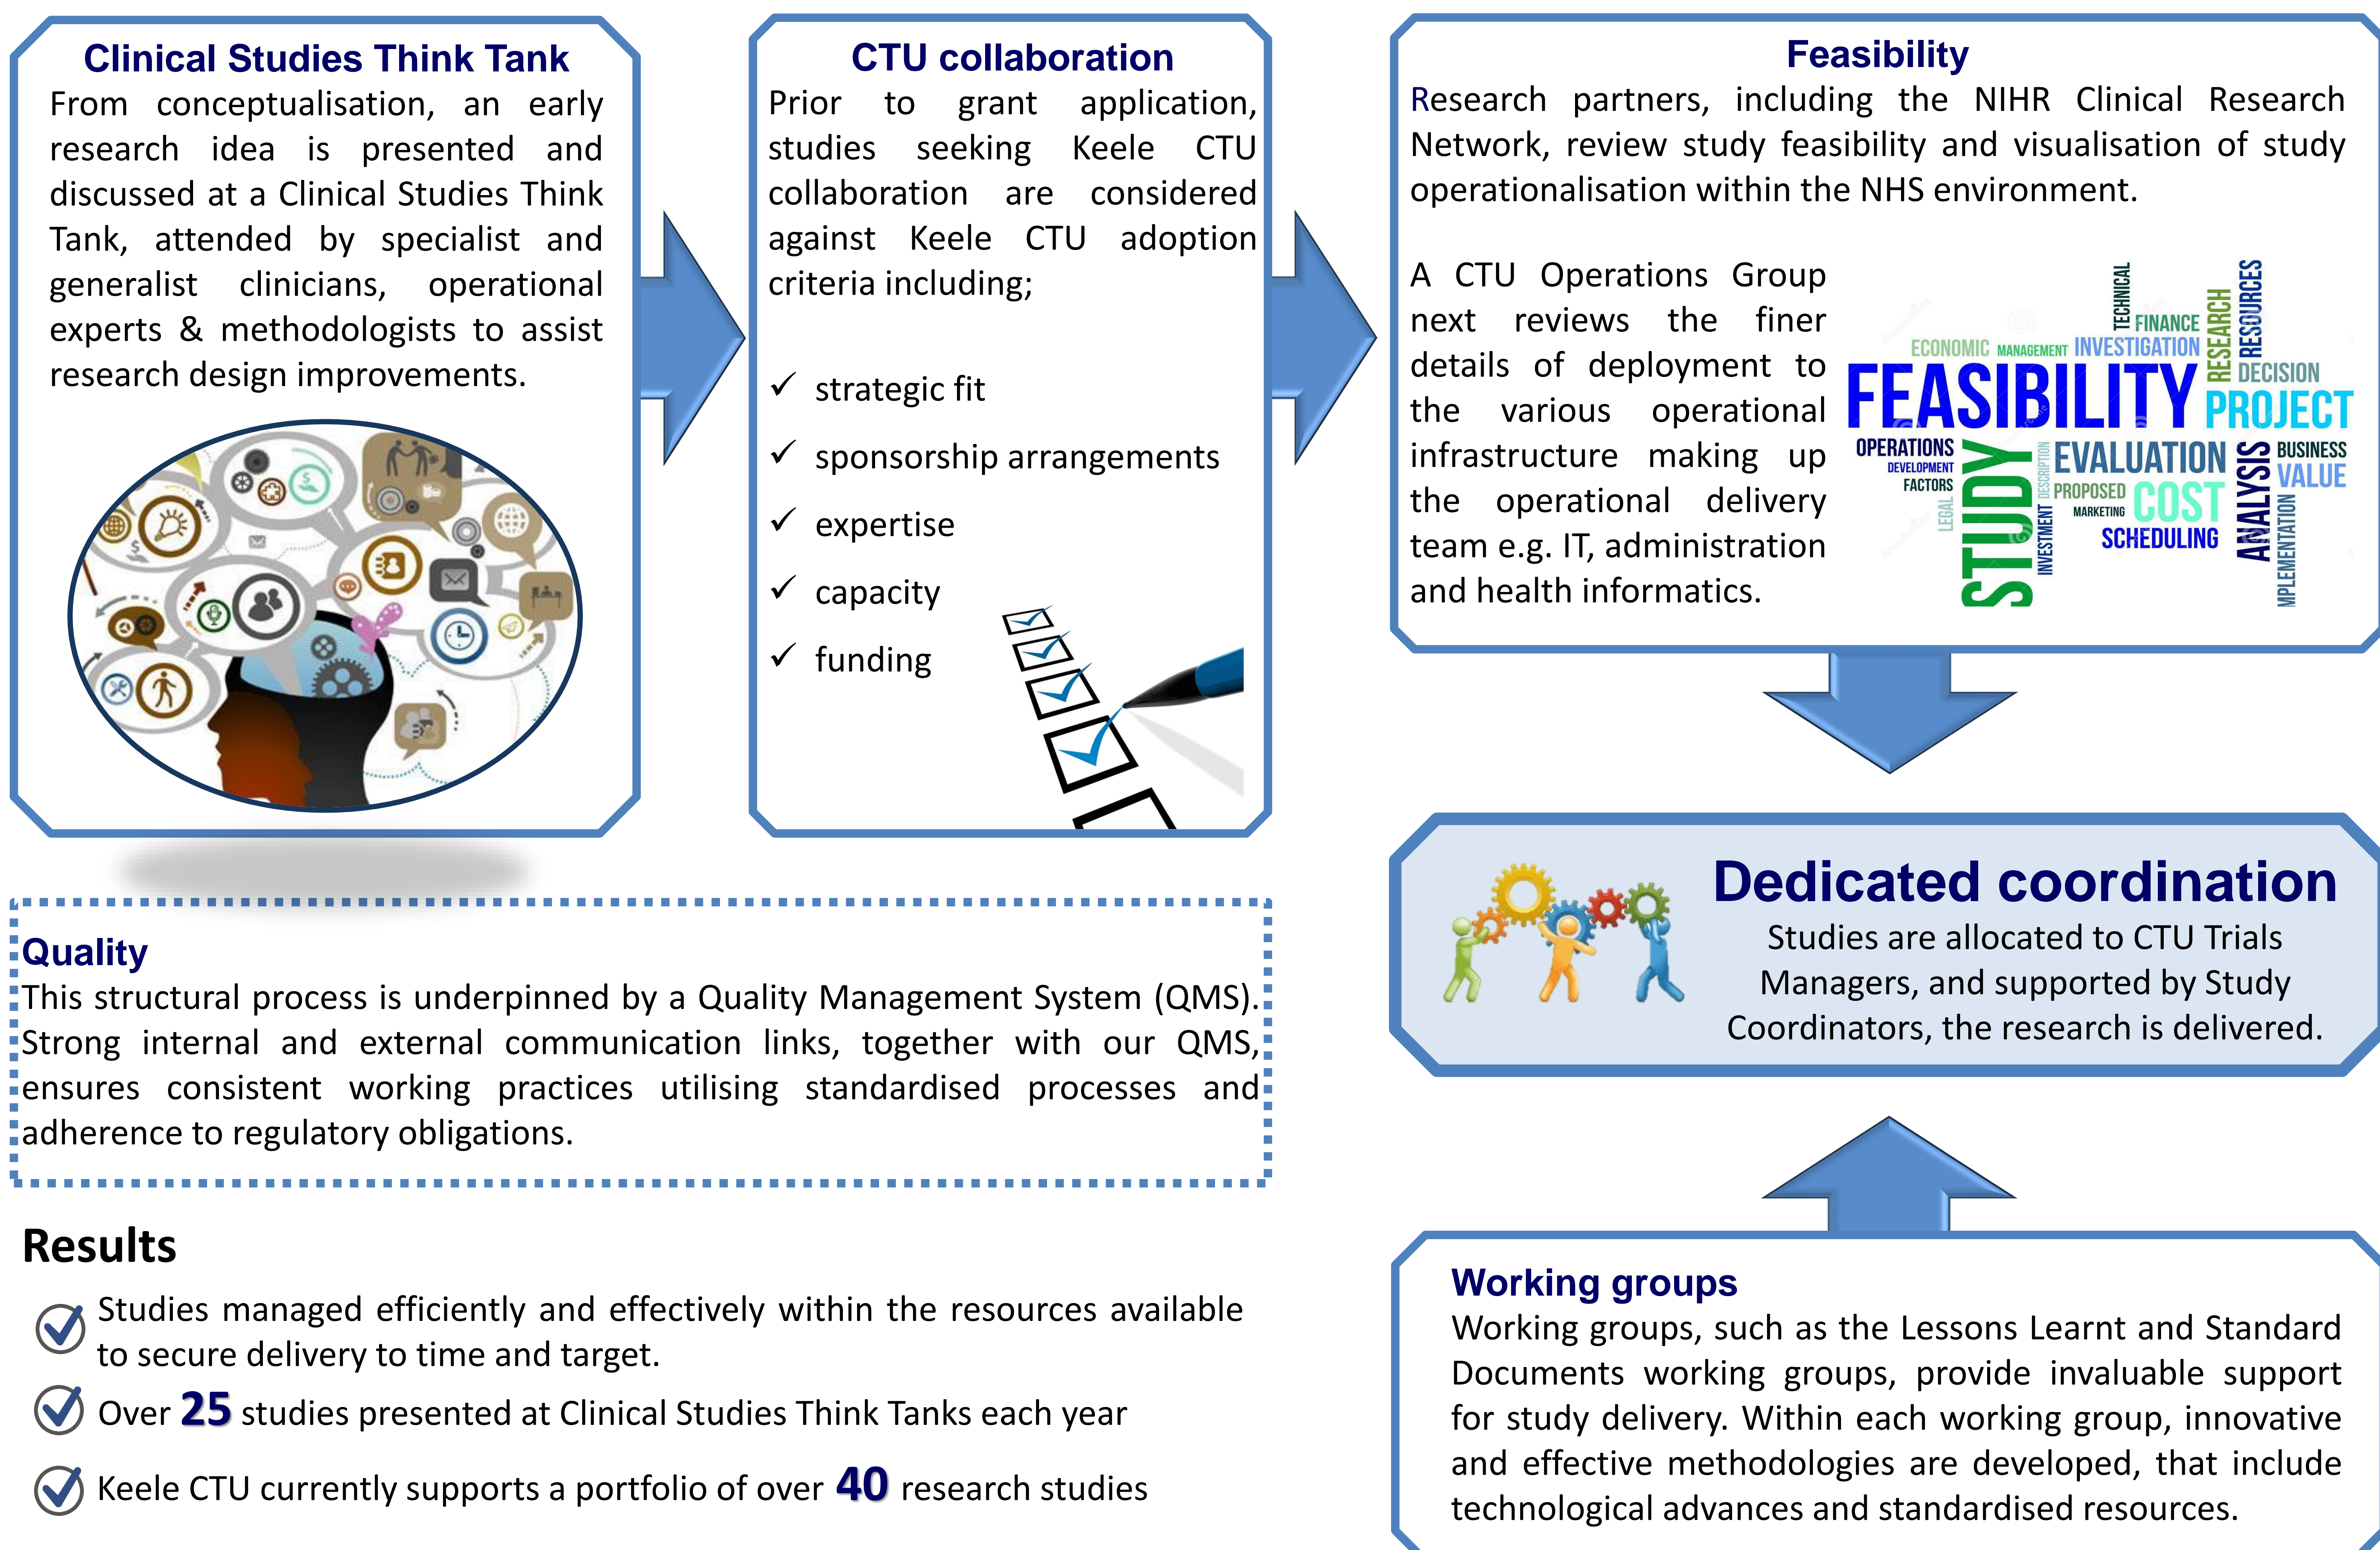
Clinical Studies Think Tank
From conceptualisation, an early research idea is presented and discussed at a Clinical Studies Think Tank, attended by specialist and generalist clinicians, operational experts & methodologists to assist research design improvements.

CTU collaboration
Prior to grant application, studies seeking Keele CTU collaboration are considered against Keele CTU adoption criteria including;

✓ strategic fit
✓ sponsorship arrangements
✓ expertise
✓ capacity
✓ funding

Feasibility
Research partners, including the NIHR Clinical Research Network, review study feasibility and visualisation of study operationalisation within the NHS environment.

A CTU Operations Group next reviews the finer details of deployment to the various operational infrastructure making up the operational delivery team e.g. IT, administration and health informatics.

TECHNICAL FINANCE RESEARCH RESOURCES ECONOMIC MANAGEMENT INVESTIGATION DECISION FEASIBILITY PROJECT OPERATIONS DEVELOPMENT FACTORS STUDY DESCRIPTION EVALUATION ANALYSIS BUSINESS VALUE PROPOSED MARKETING COST LEGAL INVESTMENT SCHEDULING IMPLEMENTATION

Dedicated coordination
Studies are allocated to CTU Trials Managers, and supported by Study Coordinators, the research is delivered.

Quality
This structural process is underpinned by a Quality Management System (QMS). Strong internal and external communication links, together with our QMS, ensures consistent working practices utilising standardised processes and adherence to regulatory obligations.

Results
Studies managed efficiently and effectively within the resources available to secure delivery to time and target.
Over 25 studies presented at Clinical Studies Think Tanks each year
Keele CTU currently supports a portfolio of over 40 research studies

Working groups
Working groups, such as the Lessons Learnt and Standard Documents working groups, provide invaluable support for study delivery. Within each working group, innovative and effective methodologies are developed, that include technological advances and standardised resources.